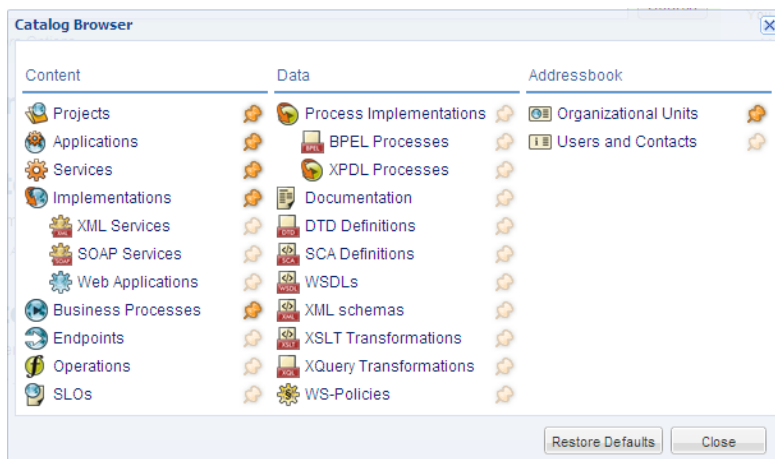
Catalog Browser

Content

Projects
Applications
Services
Implementations
XML Services
SOAP Services
Web Applications
Business Processes
Endpoints
Operations
SLOs

Data

Process Implementations
BPEL Processes
XPDL Processes
Documentation
DTD Definitions
SCA Definitions
WSDLs
XML schemas
XSLT Transformations
XQuery Transformations
WS-Policies

Addressbook

Organizational Units
Users and Contacts

Restore Defaults
Close